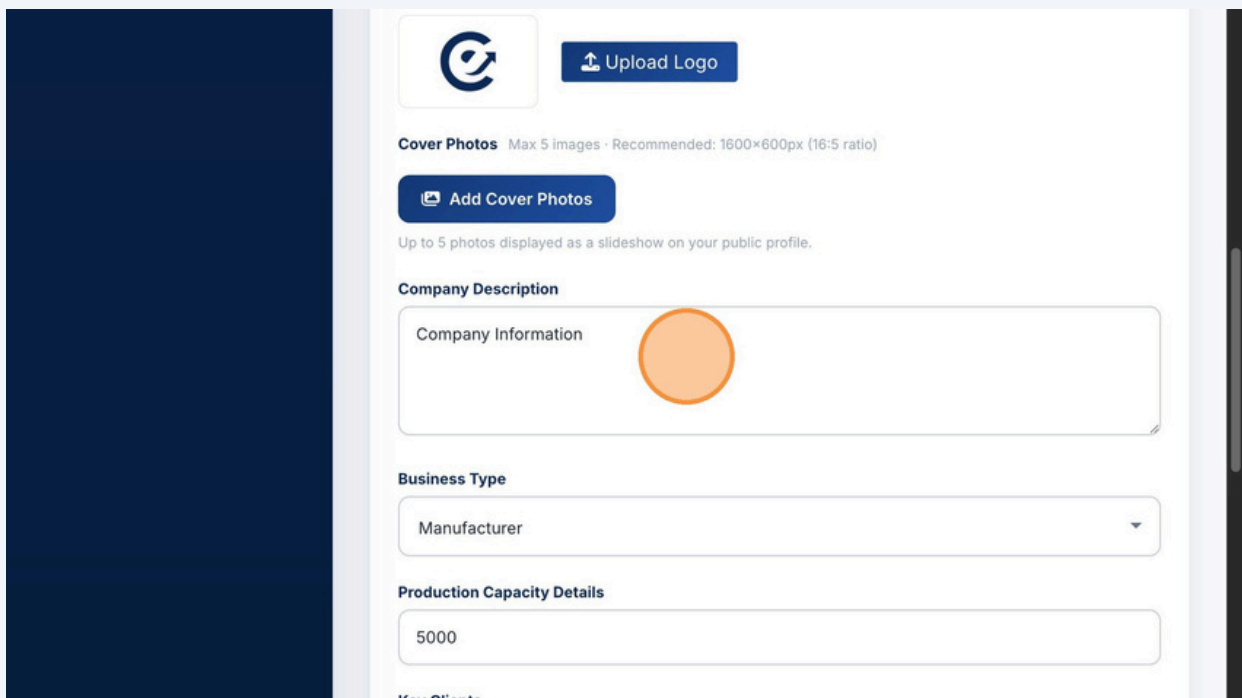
Upload Logo

Cover Photos Max 5 images · Recommended: 1600×600px (16:5 ratio)

Add Cover Photos

Up to 5 photos displayed as a slideshow on your public profile.

Company Description

Company Information

Business Type

Manufacturer

Production Capacity Details

5000

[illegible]